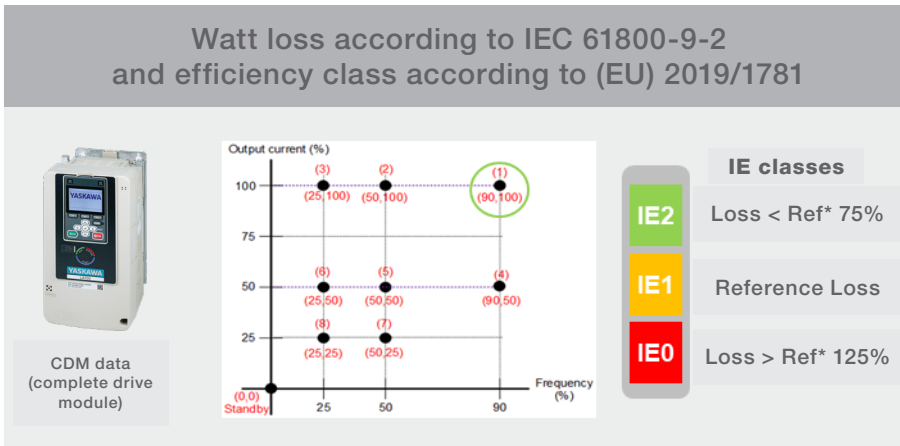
Watt loss according to IEC 61800-9-2
and efficiency class according to (EU) 2019/1781

YASKAWA

YASKAWA

CDM data (complete drive module)

Output current (%)

100

75

50

25

(0,0)
Standby

25

50

90

Frequency (%)

(3)
(25,100)

(2)
(50,100)

(1)
(90,100)

(6)
(25,50)

(5)
(50,50)

(4)
(90,50)

(8)
(25,25)

(7)
(50,25)

IE classes

IE2

Loss < Ref* 75%

IE1

Reference Loss

IE0

Loss > Ref* 125%